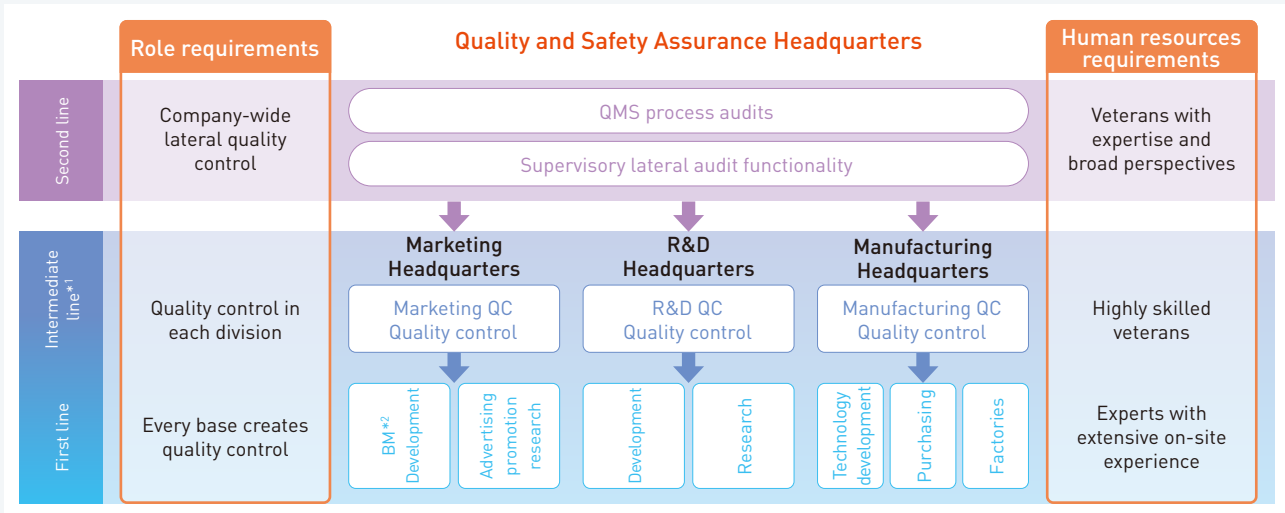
Role requirements

Quality and Safety Assurance Headquarters

Human resources requirements

Second line

Company-wide lateral quality control

QMS process audits

Supervisory lateral audit functionality

Veterans with expertise and broad perspectives

Intermediate line$^{*1}$

Quality control in each division

Marketing Headquarters

Marketing QC Quality control

R&D Headquarters

R&D QC Quality control

Manufacturing Headquarters

Manufacturing QC Quality control

Highly skilled veterans

First line

Every base creates quality control

BM$^{*2}$ Development

Advertising promotion research

Development

Research

Technology development

Purchasing

Factories

Experts with extensive on-site experience